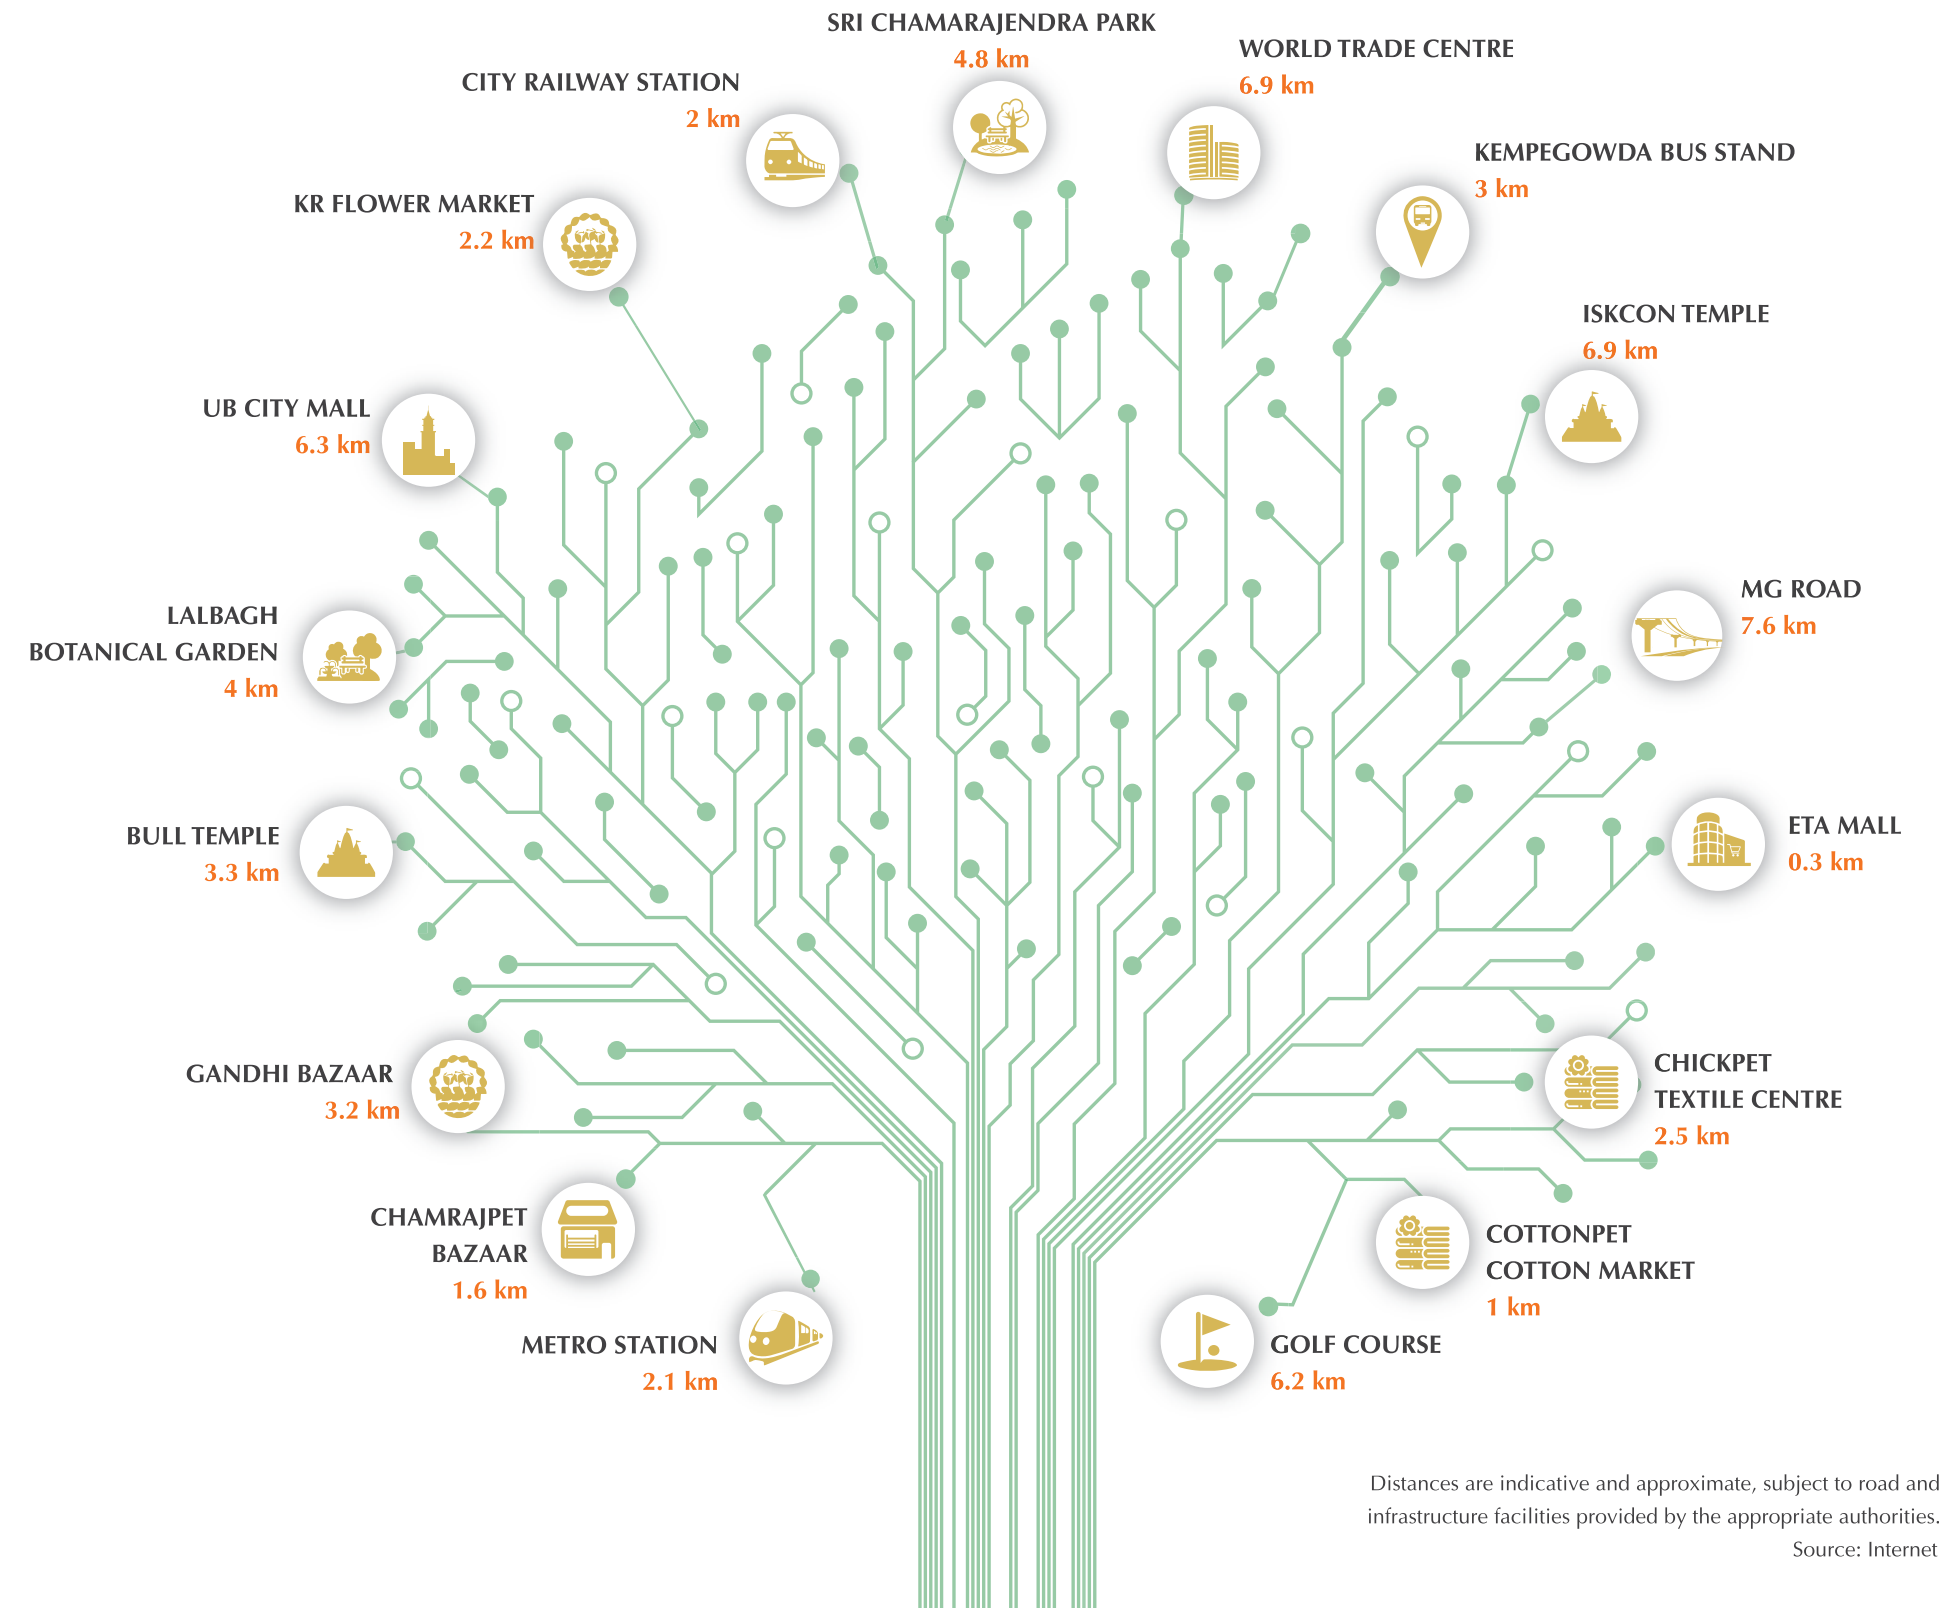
SRI CHAMARAJENDRA PARK
4.8 km

WORLD TRADE CENTRE
6.9 km

CITY RAILWAY STATION
2 km

KEMPEGOWDA BUS STAND
3 km

KR FLOWER MARKET
2.2 km

ISKCON TEMPLE
6.9 km

UB CITY MALL
6.3 km

LALBAGH
BOTANICAL GARDEN
4 km

MG ROAD
7.6 km

BULL TEMPLE
3.3 km

ETA MALL
0.3 km

GANDHI BAZAAR
3.2 km

CHICKPET
TEXTILE CENTRE
2.5 km

CHAMRAJPET
BAZAAR
1.6 km

COTTONPET
COTTON MARKET
1 km

METRO STATION
2.1 km

GOLF COURSE
6.2 km

Distances are indicative and approximate, subject to road and infrastructure facilities provided by the appropriate authorities.
Source: Internet